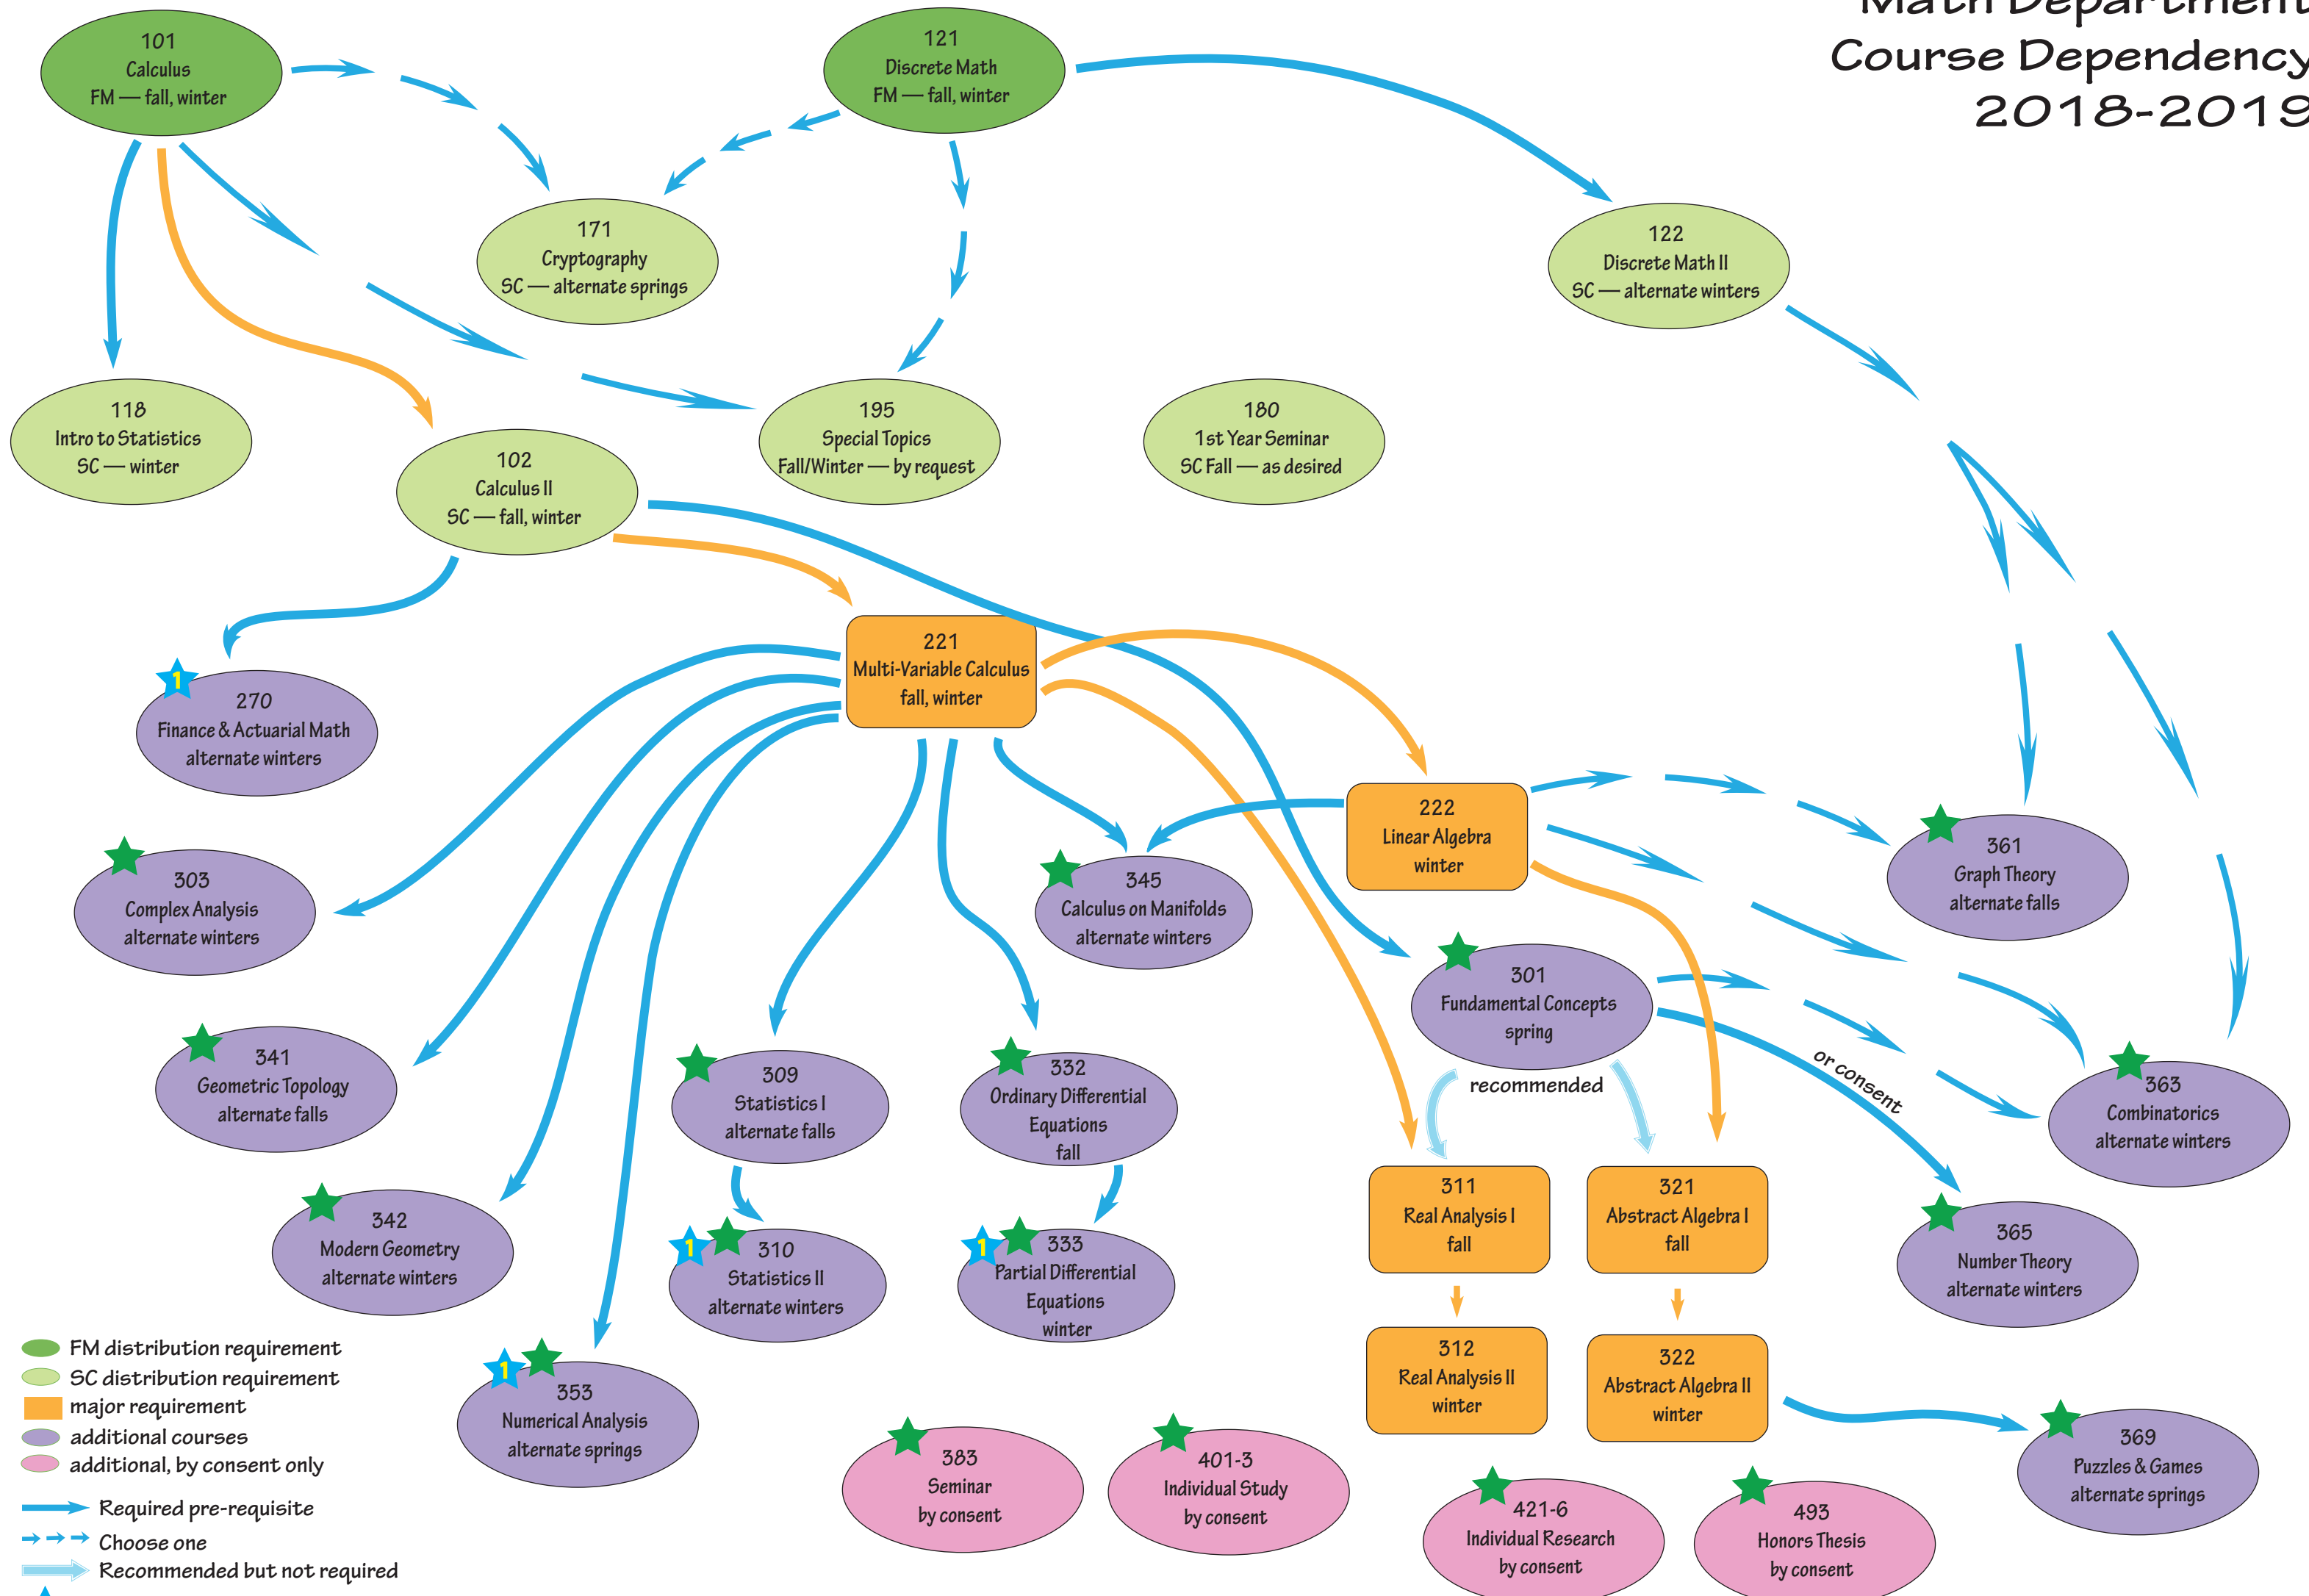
Math Department
Course Dependency
2018-2019

101
Calculus
FM — fall, winter

121
Discrete Math
FM — fall, winter

171
Cryptography
SC — alternate springs

122
Discrete Math II
SC — alternate winters

118
Intro to Statistics
SC — winter

195
Special Topics
Fall/Winter — by request

180
1st Year Seminar
SC Fall — as desired

102
Calculus II
SC — fall, winter

221
Multi-Variable Calculus
fall, winter

1
270
Finance & Actuarial Math
alternate winters

222
Linear Algebra
winter

361
Graph Theory
alternate falls

303
Complex Analysis
alternate winters

345
Calculus on Manifolds
alternate winters

301
Fundamental Concepts
spring

341
Geometric Topology
alternate falls

309
Statistics I
alternate falls

332
Ordinary Differential Equations
fall

recommended

or consent

363
Combinatorics
alternate winters

311
Real Analysis I
fall

321
Abstract Algebra I
fall

365
Number Theory
alternate winters

342
Modern Geometry
alternate winters

1
310
Statistics II
alternate winters

1
333
Partial Differential Equations
winter

312
Real Analysis II
winter

322
Abstract Algebra II
winter

FM distribution requirement
SC distribution requirement
major requirement
additional courses
additional, by consent only

1
353
Numerical Analysis
alternate springs

383
Seminar
by consent

401-3
Individual Study
by consent

421-6
Individual Research
by consent

493
Honors Thesis
by consent

369
Puzzles & Games
alternate springs

Required pre-requisite
Choose one
Recommended but not required